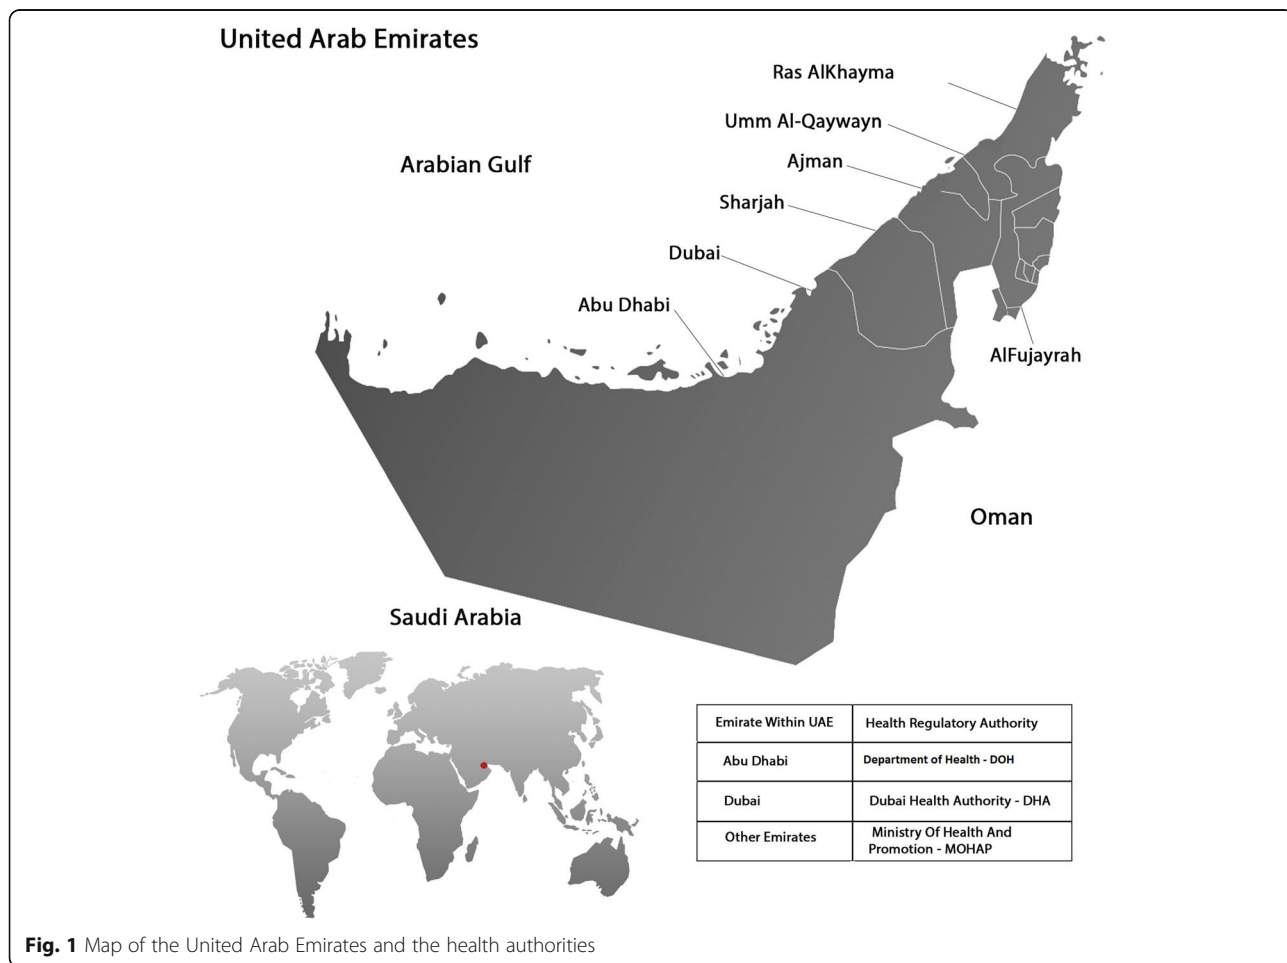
United Arab Emirates

Ras AlKhayma

Umm Al-Qaywayn

Arabian Gulf

Ajman

Sharjah

Dubai

Abu Dhabi

AlFujayrah

Oman

Saudi Arabia

| Emirate Within UAE | Health Regulatory Authority |
|---|---|
| Abu Dhabi | Department of Health - DOH |
| Dubai | Dubai Health Authority - DHA |
| Other Emirates | Ministry Of Health And Promotion - MOHAP |

**Fig. 1** Map of the United Arab Emirates and the health authorities